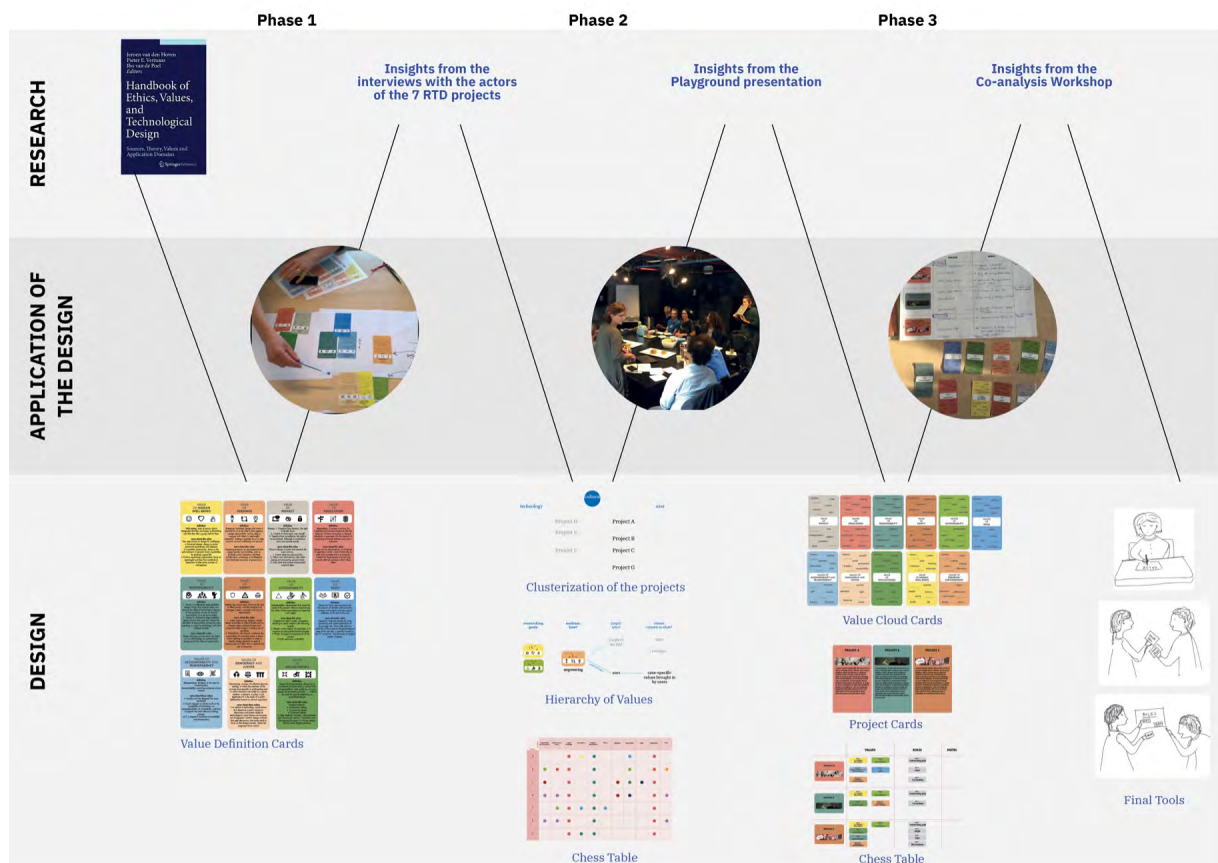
Phase 1

Phase 2

Phase 3

RESEARCH

Jeroen van den Hoven
Pieter E. Vermaas
Ibo van de Poel
Editors

Handbook of Ethics, Values, and Technological Design

Sources, Theory, Values and Application Domains

Springer Reference

Insights from the interviews with the actors of the 7 RTD projects

Insights from the Playground presentation

Insights from the Co-analysis Workshop

APPLICATION OF THE DESIGN

DESIGN

Value Definition Cards

technology

culture

user

Project D

Project A

Project B

Project E

Project C

Project G

Clusterization of the projects

overarching goals

engineering

Hierarchy of Values

Chess Table

Value Cloud Cards

Project Cards

VALUES

ROLES

NOTES

Chess Table

Final Tools